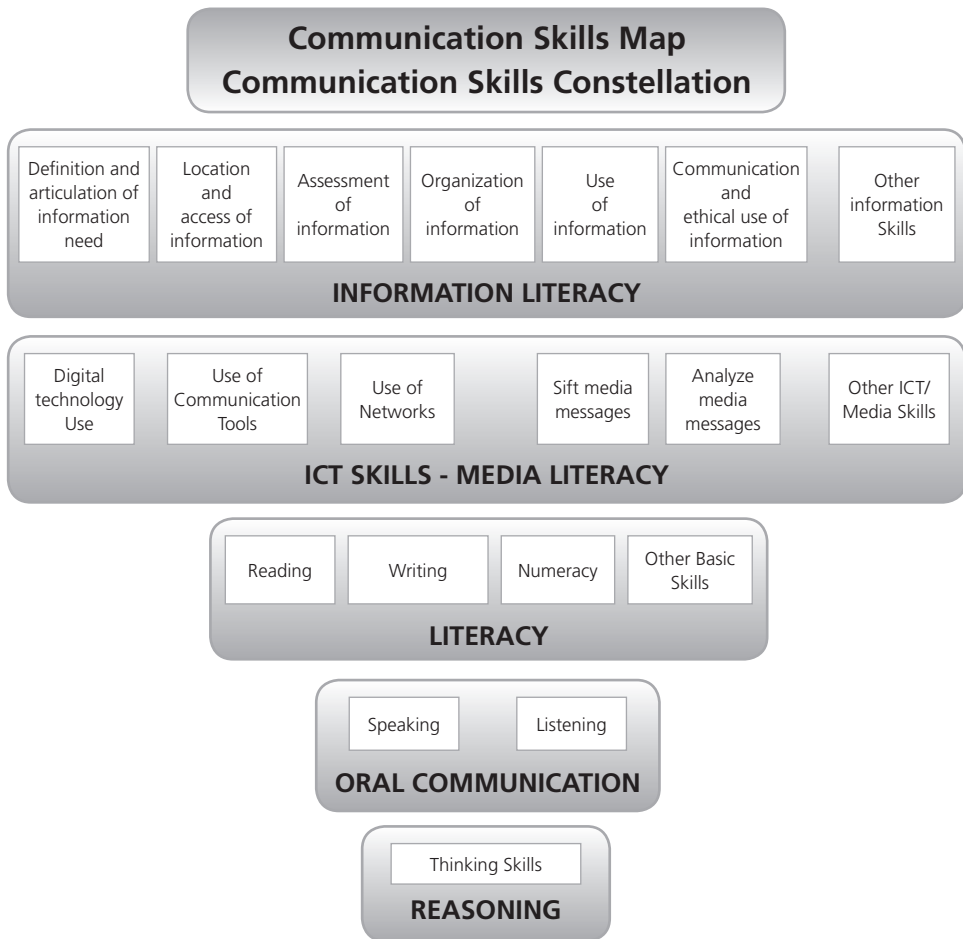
Communication Skills Map
Communication Skills Constellation

Definition and articulation of information need

Location and access of information

Assessment of information

Organization of information

Use of information

Communication and ethical use of information

Other information Skills

INFORMATION LITERACY

Digital technology Use

Use of Communication Tools

Use of Networks

Sift media messages

Analyze media messages

Other ICT/ Media Skills

ICT SKILLS - MEDIA LITERACY

Reading

Writing

Numeracy

Other Basic Skills

LITERACY

Speaking

Listening

ORAL COMMUNICATION

Thinking Skills

REASONING